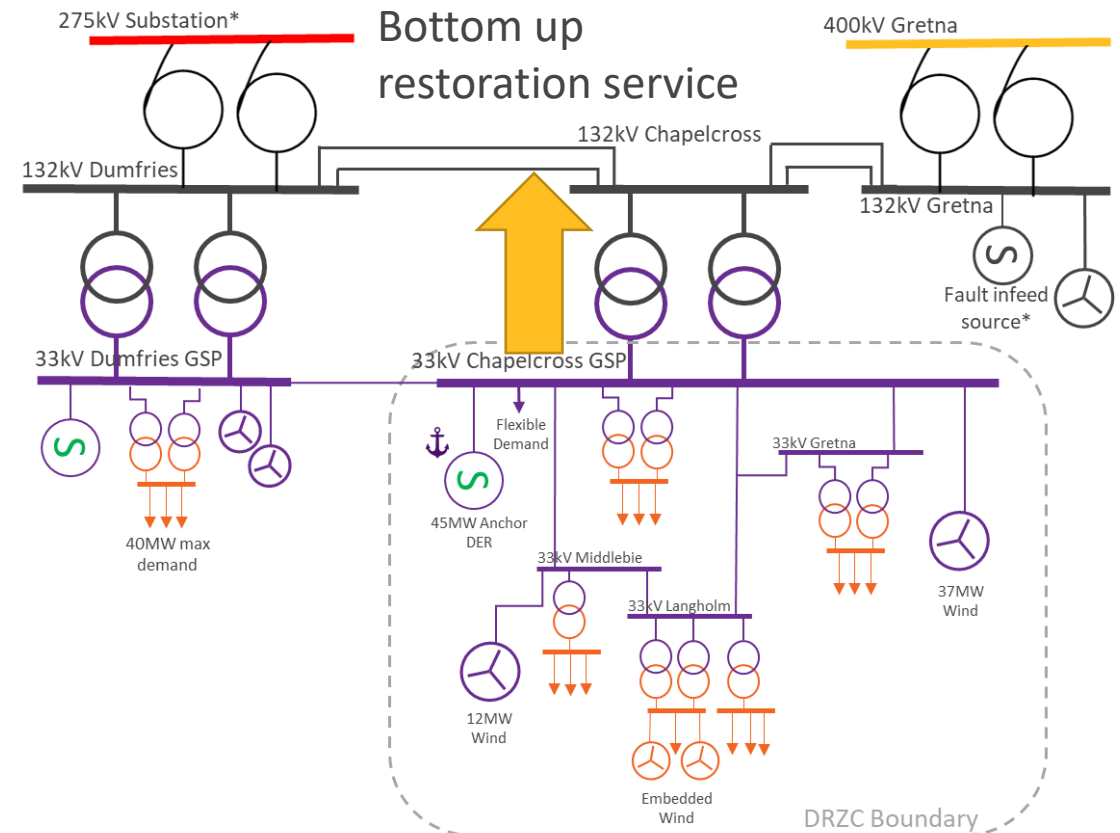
275kV Substation*

Bottom up restoration service

400kV Gretna

132kV Chapelcross

132kV Dumfries

132kV Gretna

Fault infeed source*

33kV Dumfries GSP

33kV Chapelcross GSP

Flexible Demand

45MW Anchor DER

40MW max demand

33kV Gretna

37MW Wind

33kV Middlebie

33kV Langholm

12MW Wind

Embedded Wind

DRZC Boundary